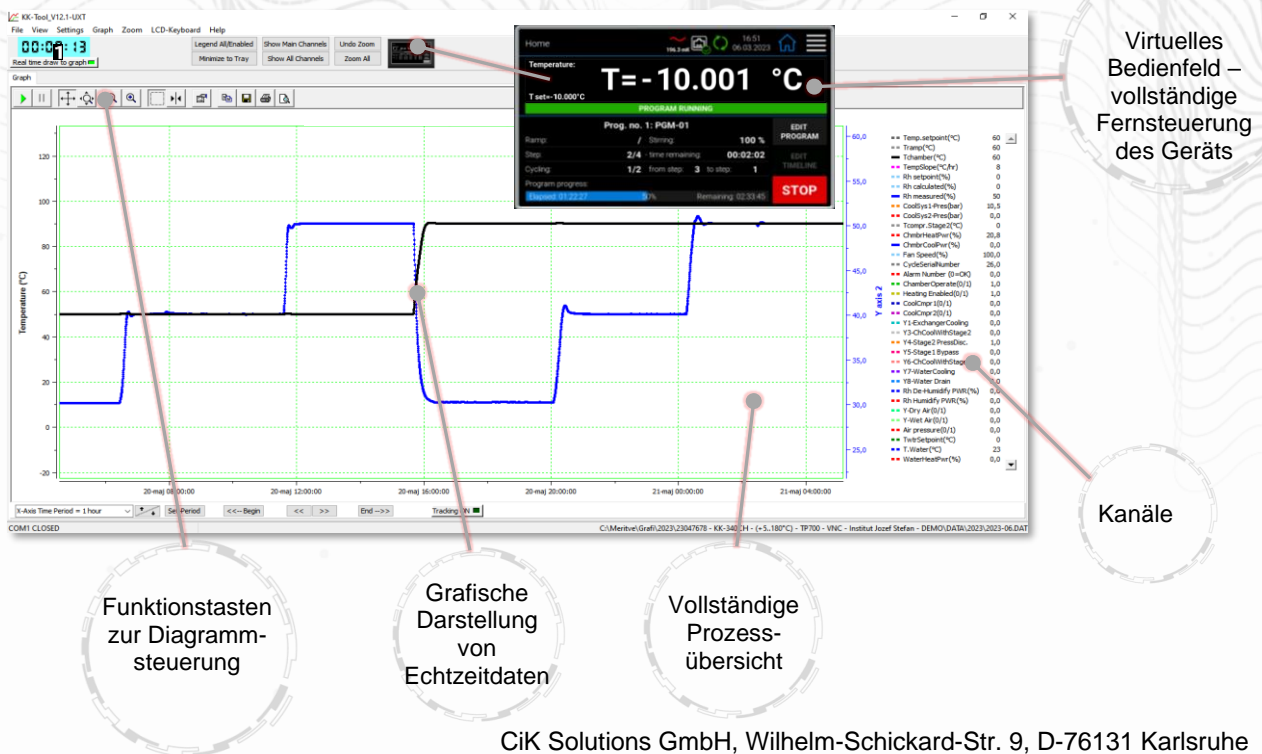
KK-Tool_V12.1-UXT
File View Settings Graph Zoom LCD-Keyboard Help
00:0 :13
Real time draw to graph
Legend All/Enabled
Minimize to Tray
Show Main Channels
Show All Channels
Undo Zoom
Zoom All
Graph

Home
16:51
06.03.2023
Temperature:
T=-10.001 °C
T set=-10.000°C
PROGRAM RUNNING
Prog. no. 1: PGM-01
EDIT PROGRAM
Ramp: / Stirring: 100 %
Step: 2/4 time remaining: 00:02:02
EDIT TIMELINE
Cycling: 1/2 from step: 3 to step: 1
Program progress:
Elapsed: 01:22:27 50% Remaining: 02:33:45
STOP

Virtuelles Bedienfeld – vollständige Fernsteuerung des Geräts

| | |
|---|---|
| Temp.setpoint(°C) | 60 |
| Tramp(°C) | 60 |
| Tchamber(°C) | 60 |
| TempSlope(°C/hr) | 8 |
| Rh setpoint(%) | 0 |
| Rh calculated(%) | 0 |
| Rh measured(%) | 50 |
| CoolSys1-Pres(bar) | 10,5 |
| CoolSys2-Pres(bar) | 0,0 |
| Tcompr.Stage2(°C) | 0 |
| ChmbrHeatPwr(%) | 20,8 |
| ChmbrCoolPwr(%) | 0,0 |
| Fan Speed(%) | 100,0 |
| CycleSerialNumber | 26,0 |
| Alarm Number (0=OK) | 0,0 |
| ChamberOperate(0/1) | 1,0 |
| Heating Enabled(0/1) | 1,0 |
| CoolCmpr1(0/1) | 0,0 |
| CoolCmpr2(0/1) | 0,0 |
| Y1-ExchangerCooling | 0,0 |
| Y3-ChCoolWithStage2 | 0,0 |
| Y4-Stage2 PressDisc. | 1,0 |
| Y5-Stage1 Bypass | 0,0 |
| Y6-ChCoolWithStage | 0,0 |
| Y7-WaterCooling | 0,0 |
| Y8-Water Drain | 0,0 |
| Rh De-Humidify PWR(%) | 0,0 |
| Rh Humidify PWR(%) | 0,0 |
| Y-Dry Air(0/1) | 0,0 |
| Y-Wet Air(0/1) | 0,0 |
| Air pressure(0/1) | 0,0 |
| TwtrSetpoint(°C) | 0 |
| T.Water(°C) | 23 |
| WaterHeatPwr(%) | 0,0 |

Temperature (°C)
120
100
80
60
40
20
0
-20
Y axis 2
60,0
55,0
50,0
45,0
40,0
35,0
30,0
25,0
20-maj 08:00:00
20-maj 12:00:00
20-maj 16:00:00
20-maj 20:00:00
21-maj 00:00:00
21-maj 04:00:00

X-Axis Time Period = 1 hour
Set Period
<<-- Begin
<< >>
End -->>
Tracking ON
COM1 CLOSED
C:\Meritve\Grafi\2023\23047678 - KK-340 CH - (+5..180°C) - TP700 - VNC - Institut Jozef Stefan - DEMO\DATA\2023\2023-06.DAT

Kanäle

Funktionstasten zur Diagramm-steuerung

Grafische Darstellung von Echtzeitdaten

Vollständige Prozess-übersicht

CiK Solutions GmbH, Wilhelm-Schickard-Str. 9, D-76131 Karlsruhe